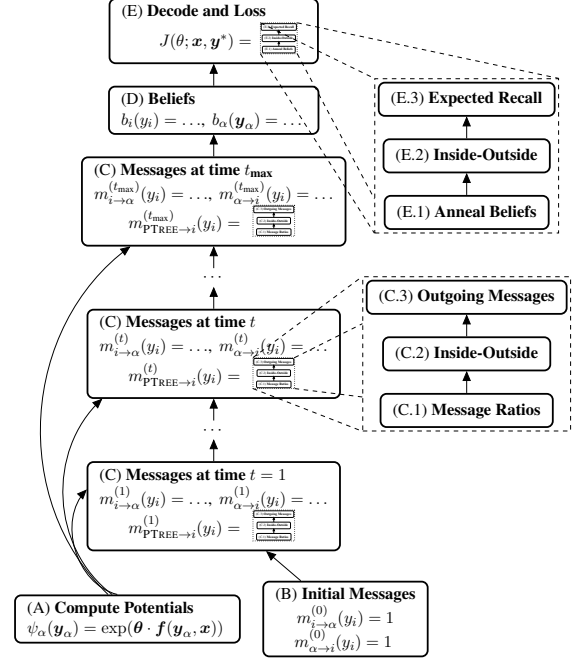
(E) **Decode and Loss**
$J(\theta; \boldsymbol{x}, \boldsymbol{y}^*) =$

(E.3) **Expected Recall**

(E.2) **Inside-Outside**

(E.1) **Anneal Beliefs**

(D) **Beliefs**
$b_i(y_i) = \ldots,\ b_\alpha(\boldsymbol{y}_\alpha) = \ldots$

(C) **Messages at time $t_{\max}$**
$m_{i\to\alpha}^{(t_{\max})}(y_i) = \ldots,\ m_{\alpha\to i}^{(t_{\max})}(y_i) = \ldots$
$m_{\text{PTREE}\to i}^{(t_{\max})}(y_i) =$

(C.3) **Outgoing Messages**

(C.2) **Inside-Outside**

(C.1) **Message Ratios**

(C) **Messages at time $t$**
$m_{i\to\alpha}^{(t)}(y_i) = \ldots,\ m_{\alpha\to i}^{(t)}(y_i) = \ldots$
$m_{\text{PTREE}\to i}^{(t)}(y_i) =$

(C) **Messages at time $t = 1$**
$m_{i\to\alpha}^{(1)}(y_i) = \ldots,\ m_{\alpha\to i}^{(1)}(y_i) = \ldots$
$m_{\text{PTREE}\to i}^{(1)}(y_i) =$

(A) **Compute Potentials**
$\psi_\alpha(\boldsymbol{y}_\alpha) = \exp(\boldsymbol{\theta} \cdot \boldsymbol{f}(\boldsymbol{y}_\alpha, \boldsymbol{x}))$

(B) **Initial Messages**
$m_{i\to\alpha}^{(0)}(y_i) = 1$
$m_{\alpha\to i}^{(0)}(y_i) = 1$